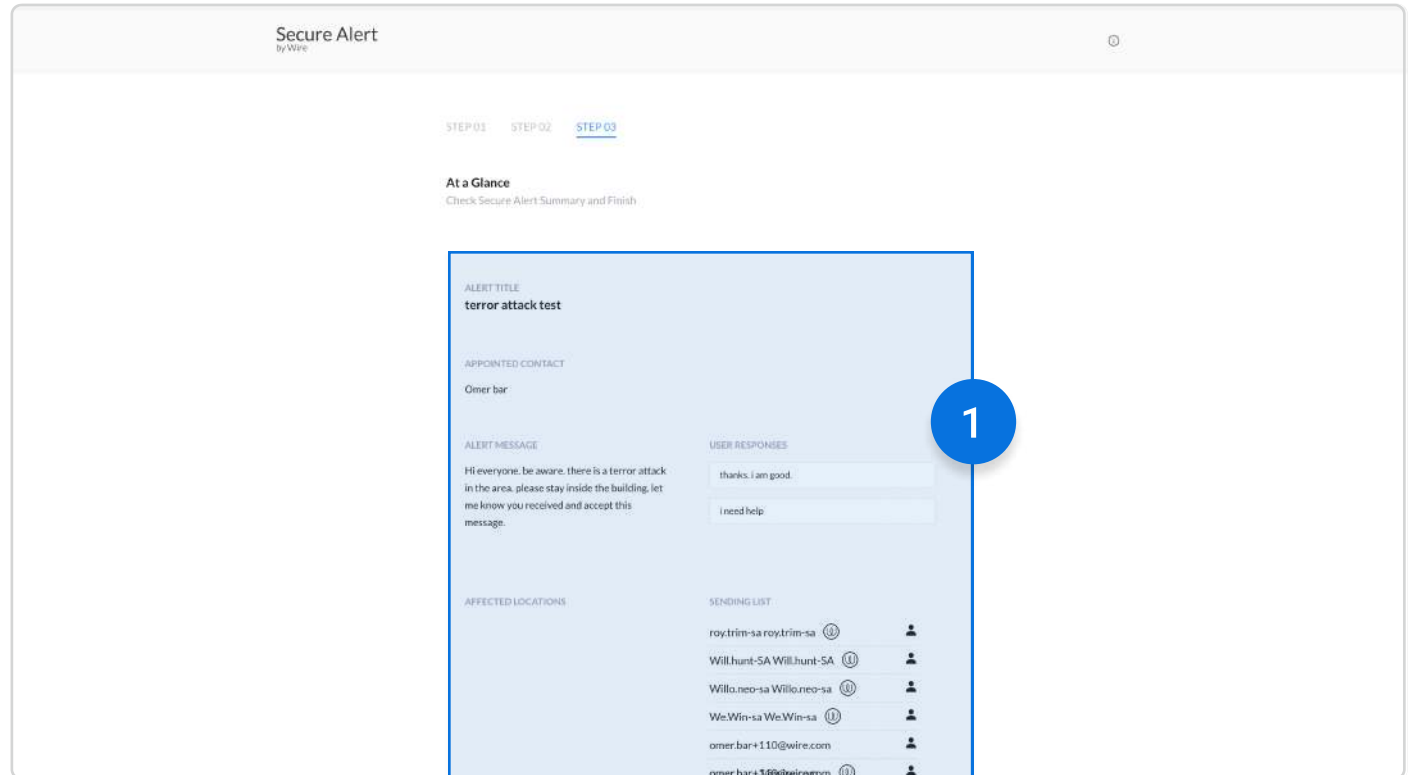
Secure Alert
by Wire

STEP 01 STEP 02 STEP 03

At a Glance
Check Secure Alert Summary and Finish

ALERT TITLE
terror attack test

APPOINTED CONTACT
Omer bar

1

ALERT MESSAGE
Hi everyone. be aware. there is a terror attack in the area. please stay inside the building. let me know you received and accept this message.

USER RESPONSES
thanks. i am good.
i need help

AFFECTED LOCATIONS

SENDING LIST
roy.trim-sa roy.trim-sa
Will.hunt-SA Will.hunt-SA
Willo.neo-sa Willo.neo-sa
We.Win-sa We.Win-sa
omer.bar+110@wire.com
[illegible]